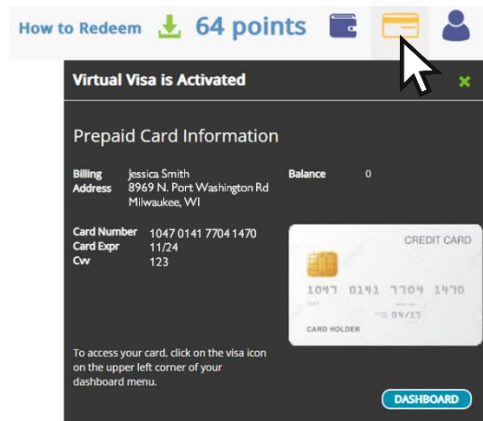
How to Redeem 64 points

Virtual Visa is Activated

Prepaid Card Information

Billing Address Jessica Smith 8969 N. Port Washington Rd Milwaukee, WI

Balance 0

Card Number 1047 0141 7704 1470
Card Expr 11/24
Cvv 123

CREDIT CARD
1047 0141 7704 1470
1047
04/17
CARD HOLDER

To access your card, click on the visa icon on the upper left corner of your dashboard menu.

DASHBOARD